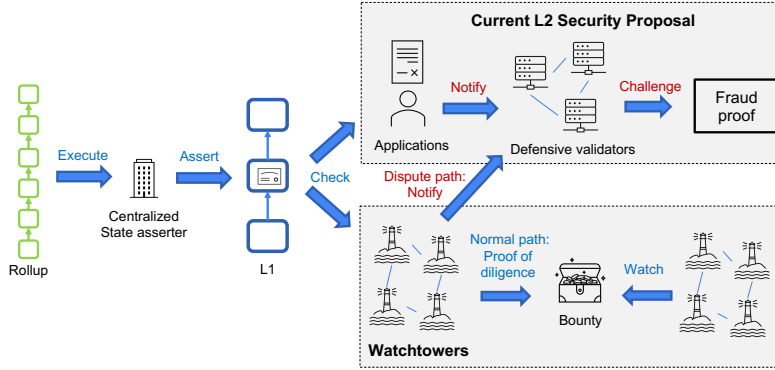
Current L2 Security Proposal

Applications

Notify

Defensive validators

Challenge

Fraud proof

Rollup

Execute

Centralized State asserter

Assert

L1

Check

Dispute path: Notify

Normal path: Proof of diligence

Bounty

Watch

Watchtowers